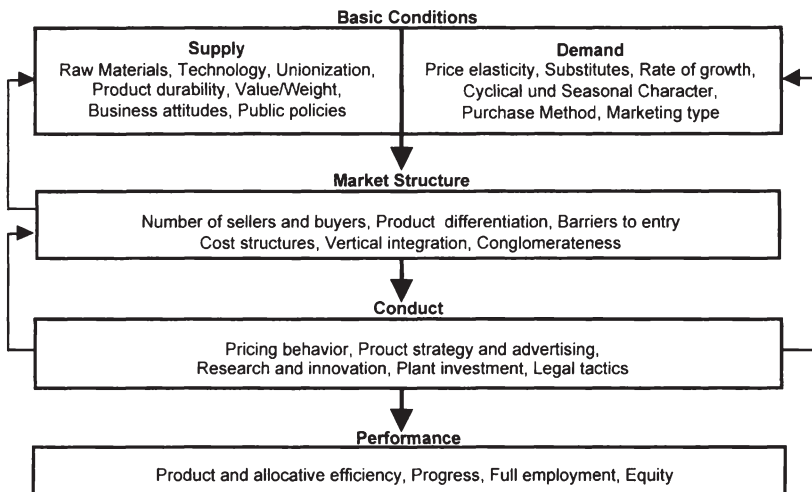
Basic Conditions

Supply
Raw Materials, Technology, Unionization, Product durability, Value/Weight, Business attitudes, Public policies

Demand
Price elasticity, Substitutes, Rate of growth, Cyclical und Seasonal Character, Purchase Method, Marketing type

Market Structure

Number of sellers and buyers, Product differentiation, Barriers to entry
Cost structures, Vertical integration, Conglomerateness

Conduct

Pricing behavior, Prouct strategy and advertising, Research and innovation, Plant investment, Legal tactics

Performance

Product and allocative efficiency, Progress, Full employment, Equity